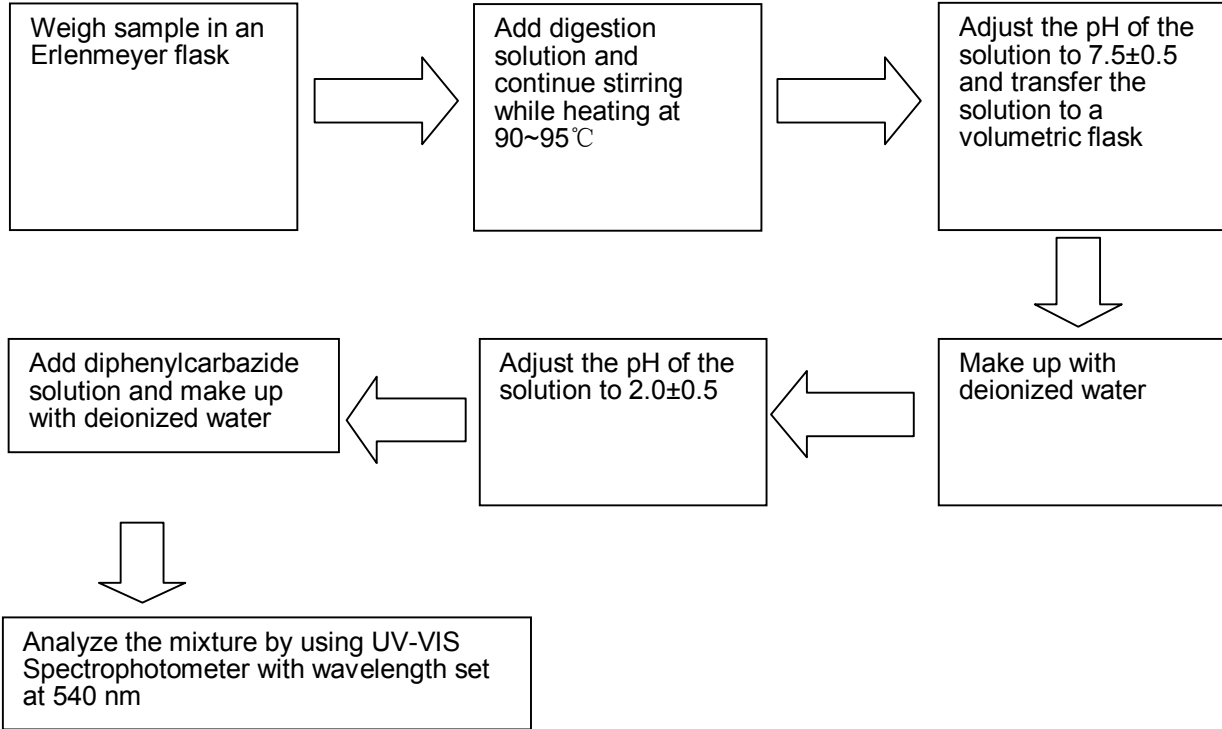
Weigh sample in an Erlenmeyer flask

Add digestion solution and continue stirring while heating at 90~95℃

Adjust the pH of the solution to 7.5±0.5 and transfer the solution to a volumetric flask

Make up with deionized water

Adjust the pH of the solution to 2.0±0.5

Add diphenylcarbazide solution and make up with deionized water

Analyze the mixture by using UV-VIS Spectrophotometer with wavelength set at 540 nm